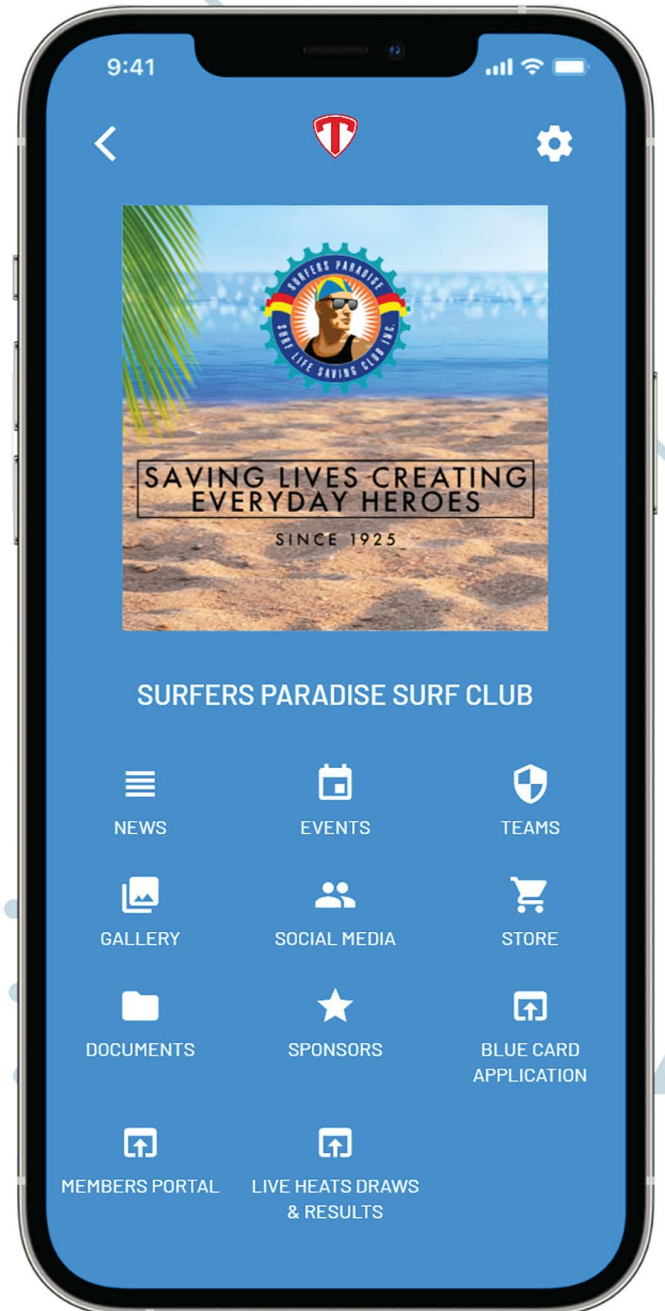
9:41

SURFERS PARADISE
SURF LIFE SAVING CLUB INC.

SAVING LIVES CREATING EVERYDAY HEROES

SINCE 1925

SURFERS PARADISE SURF CLUB

NEWS
EVENTS
TEAMS
GALLERY
SOCIAL MEDIA
STORE
DOCUMENTS
SPONSORS
BLUE CARD APPLICATION
MEMBERS PORTAL
LIVE HEATS DRAWS & RESULTS